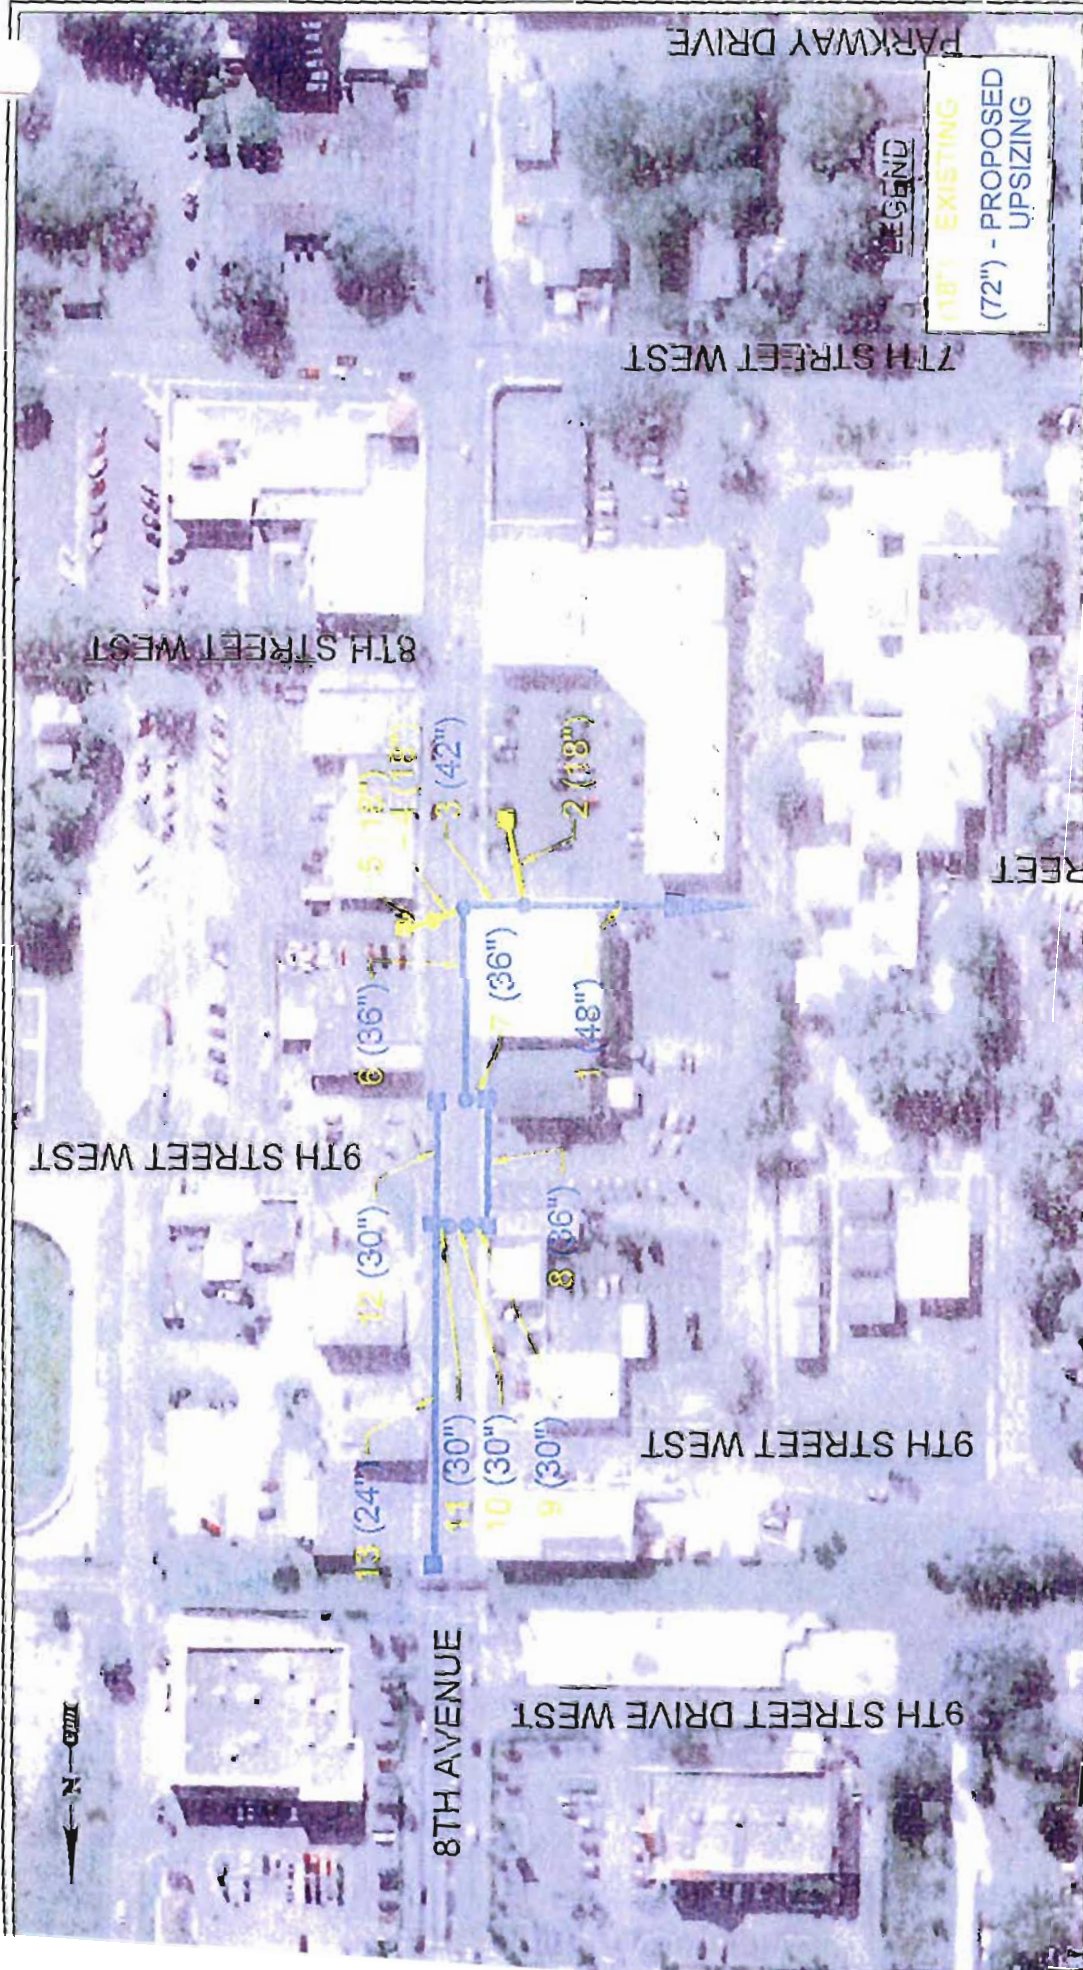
PARKWAY DRIVE

LEGEND
(18") - EXISTING
(72") - PROPOSED UPSIZING

7TH STREET WEST

8TH STREET WEST

REET

5 (18")
4 (18")
3 (42")
2 (18")

6 (36")
7 (36")
1 (48")

9TH STREET WEST

12 (30")
8 (36")

9TH STREET WEST

13 (24")
11 (30")
10 (30")
9 (30")

8TH AVENUE

9TH STREET DRIVE WEST

N